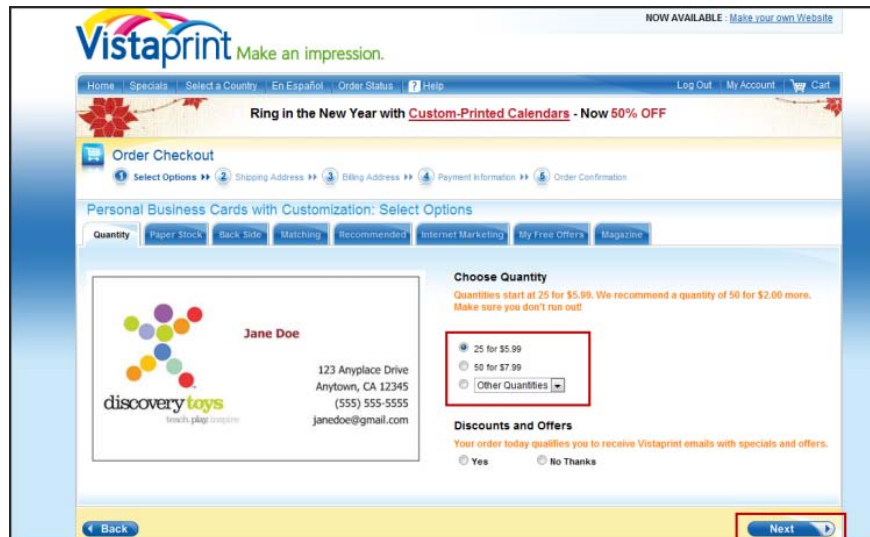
Vistaprint Make an impression.

NOW AVAILABLE : Make your own Website

Home | Specials | Select a Country | En Español | Order Status | ? Help

Log Out | My Account | Cart

Ring in the New Year with Custom-Printed Calendars - Now 50% OFF

Order Checkout

1 Select Options ▸▸ 2 Shipping Address ▸▸ 3 Billing Address ▸▸ 4 Payment Information ▸▸ 5 Order Confirmation

Personal Business Cards with Customization: Select Options

Quantity | Paper Stock | Back Side | Matching | Recommended | Internet Marketing | My Free Offers | Magazine

Jane Doe

123 Anyplace Drive
Anytown, CA 12345
(555) 555-5555
janedoe@gmail.com

discovery toys
teach. play. inspire

Choose Quantity

Quantities start at 25 for $5.99. We recommend a quantity of 50 for $2.00 more. Make sure you don't run out!

25 for $5.99
50 for $7.99
Other Quantities

Discounts and Offers

Your order today qualifies you to receive Vistaprint emails with specials and offers.

Yes
No Thanks

Back

Next